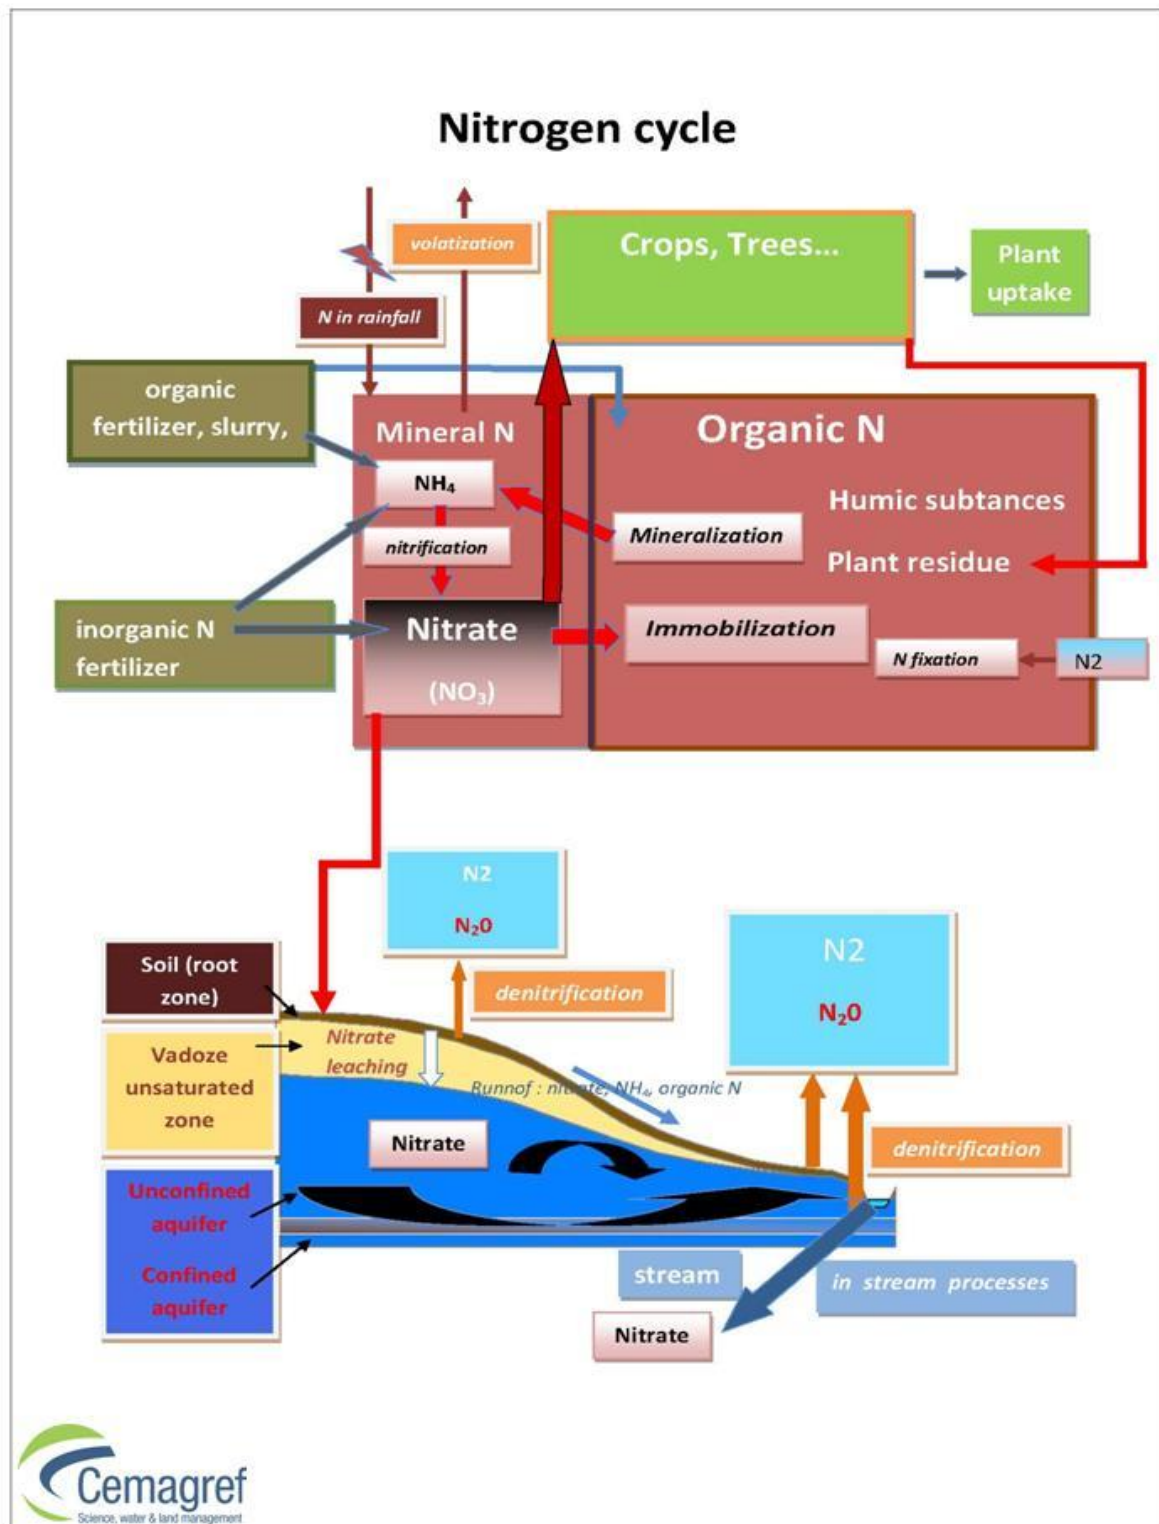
Nitrogen cycle

volatization

Crops, Trees...

Plant uptake

N in rainfall

organic fertilizer, slurry,

Mineral N

Organic N

$NH_4$

Humic subtances

nitrification

Mineralization

Plant residue

inorganic N fertilizer

Nitrate

($NO_3$)

Immobilization

N fixation

N2

N2

$N_2O$

N2

$N_2O$

Soil (root zone)

denitrification

Vadoze unsaturated zone

Nitrate leaching

Runnof : nitrate, $NH_4$, organic N

Nitrate

denitrification

Unconfined aquifer

Confined aquifer

stream

in stream processes

Nitrate

Cemagref
Science, water & land management